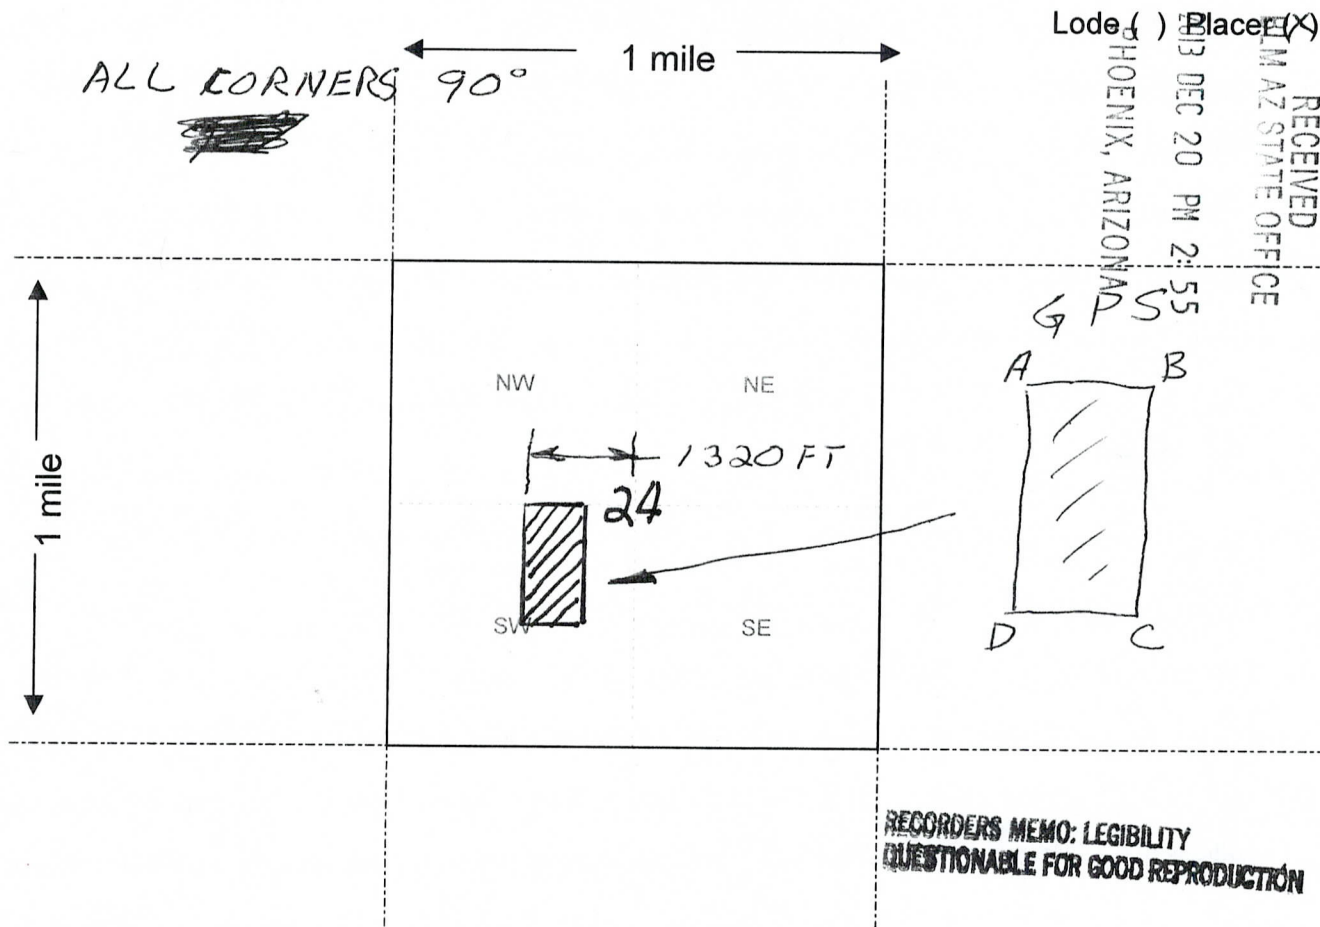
Lode ( ) Placer (X)

RECEIVED
BLM AZ STATE OFFICE
2013 DEC 20 PM 2:55
PHOENIX, ARIZONA

1 mile

ALL CORNERS 90°

1 mile

GPS

A B

D C

NW NE

1320 FT

24

SW SE

RECORDERS MEMO: LEGIBILITY QUESTIONABLE FOR GOOD REPRODUCTION